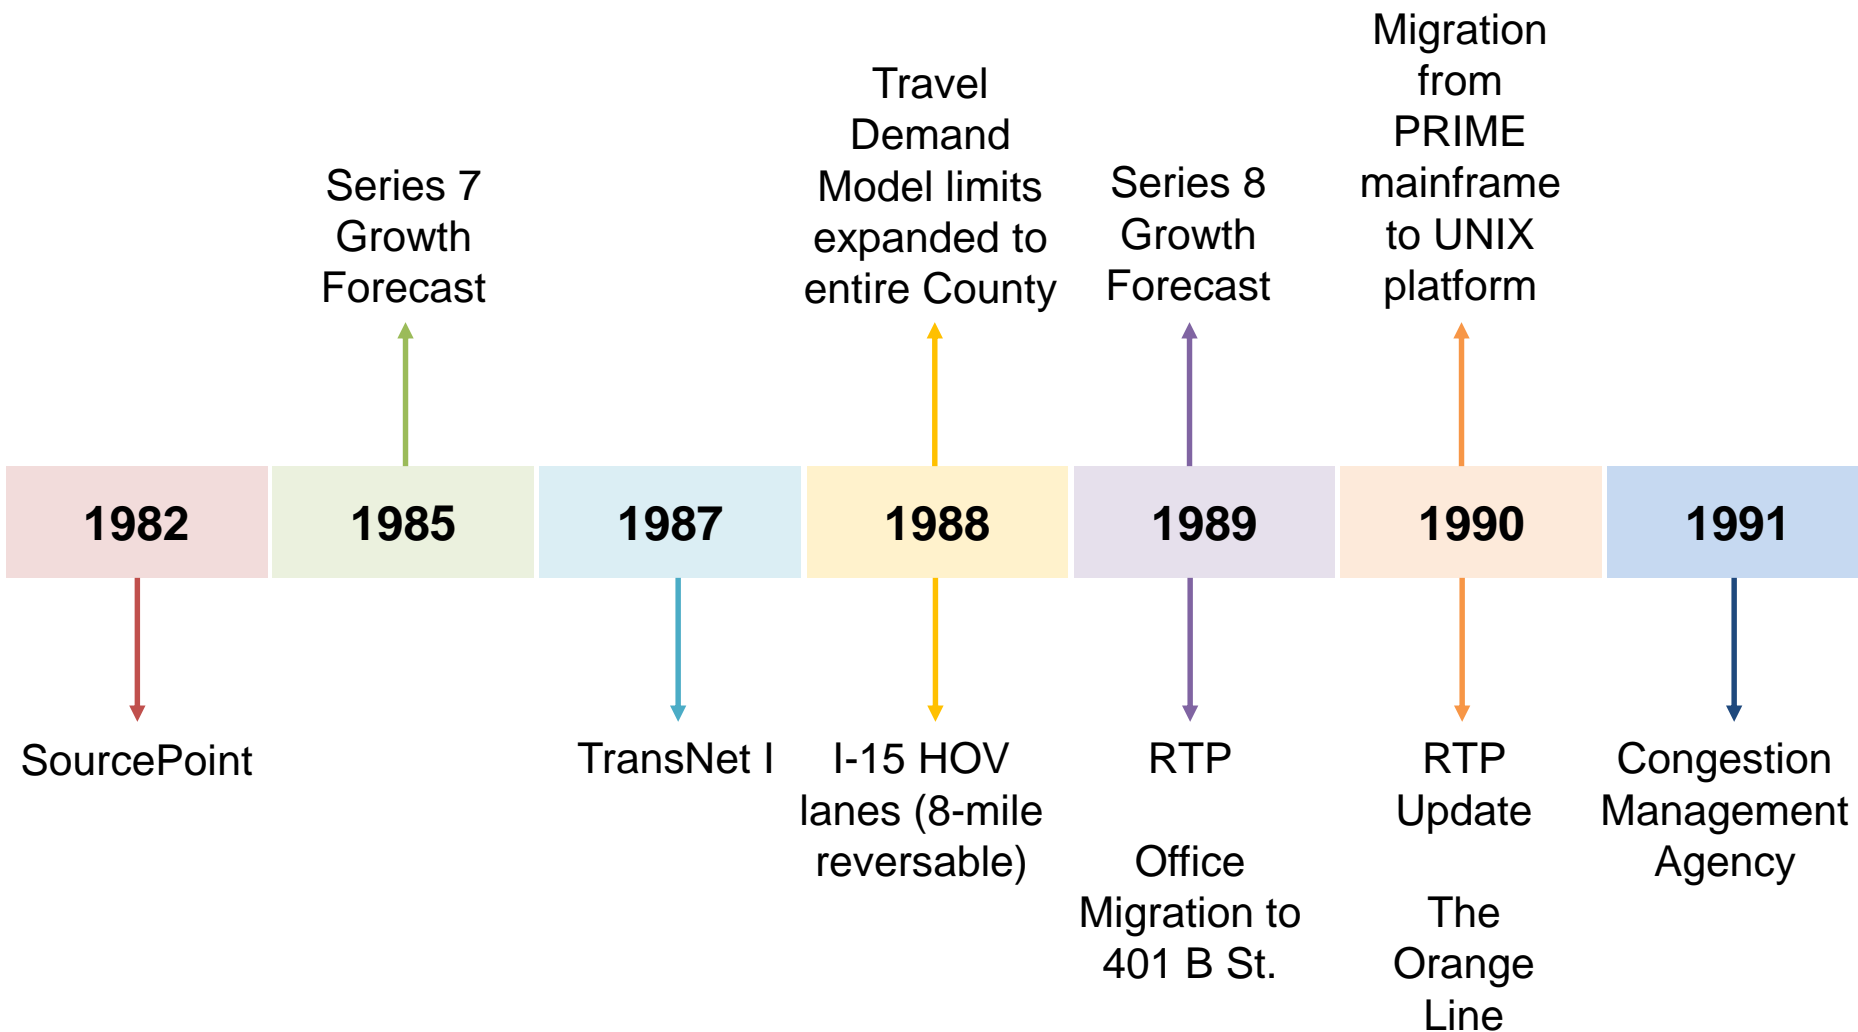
Series 7 Growth Forecast

Travel Demand Model limits expanded to entire County

Series 8 Growth Forecast

Migration from PRIME mainframe to UNIX platform

| 1982 | 1985 | 1987 | 1988 | 1989 | 1990 | 1991 |
|---|---|---|---|---|---|---|

SourcePoint

TransNet I

I-15 HOV lanes (8-mile reversable)

RTP

Office Migration to 401 B St.

RTP Update

The Orange Line

Congestion Management Agency